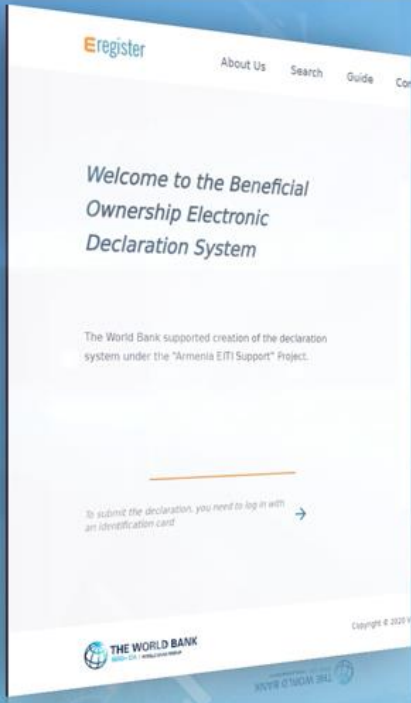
Eregister

About Us Search Guide Co

Welcome to the Beneficial Ownership Electronic Declaration System

The World Bank supported creation of the declaration system under the "Armenia EITI Support" Project.

To submit the declaration, you need to log in with an identification card

→

Copyright © 2020

THE WORLD BANK

IBRD · IDA | WORLD BANK GROUP